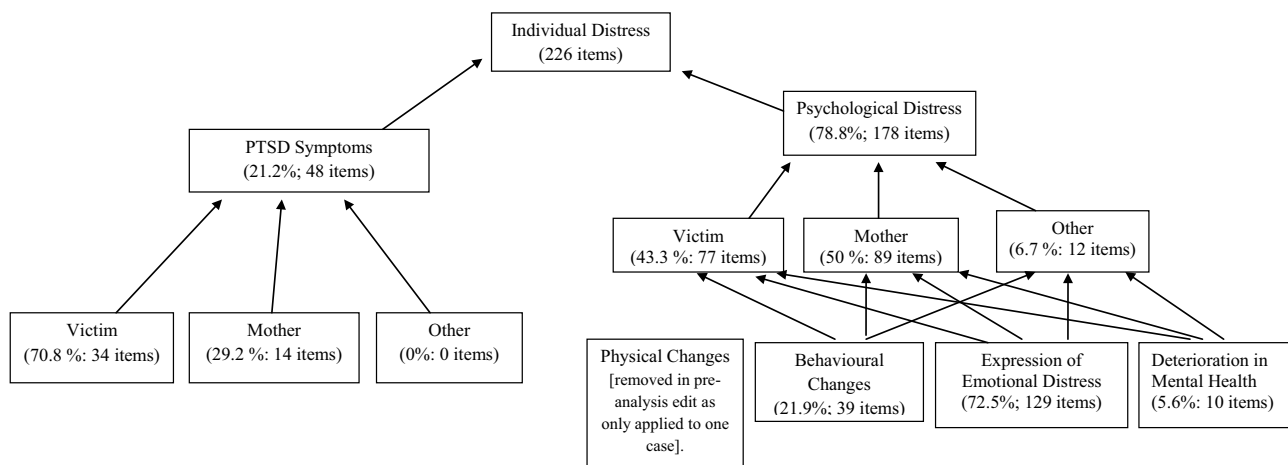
Individual Distress
(226 items)

PTSD Symptoms
(21.2%; 48 items)

Victim
(70.8 %: 34 items)

Mother
(29.2 %: 14 items)

Other
(0%: 0 items)

Psychological Distress
(78.8%; 178 items)

Victim
(43.3 %: 77 items)

Mother
(50 %: 89 items)

Other
(6.7 %: 12 items)

Physical Changes
[removed in pre-analysis edit as only applied to one case].

Behavioural Changes
(21.9%; 39 items)

Expression of Emotional Distress
(72.5%; 129 items)

Deterioration in Mental Health
(5.6%: 10 items)